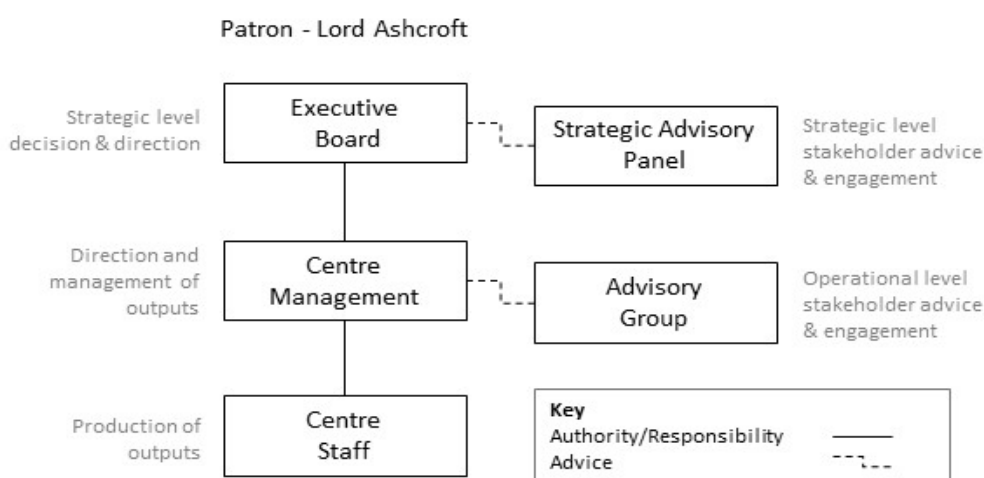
Patron - Lord Ashcroft

Strategic level decision & direction

Executive Board

Strategic Advisory Panel

Strategic level stakeholder advice & engagement

Direction and management of outputs

Centre Management

Advisory Group

Operational level stakeholder advice & engagement

Production of outputs

Centre Staff

Key
Authority/Responsibility
Advice